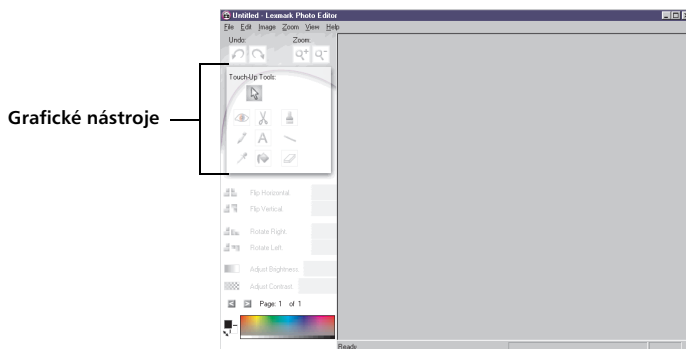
Untitled - Lexmark Photo Editor

File Edit Image Zoom View Help

Undo:

Zoom:

Touch-Up Tools:

Grafické nástroje

A

Flip Horizontal

Flip Vertical

Rotate Right

Rotate Left

Adjust Brightness

Adjust Contrast

Page: 1 of 1

Ready